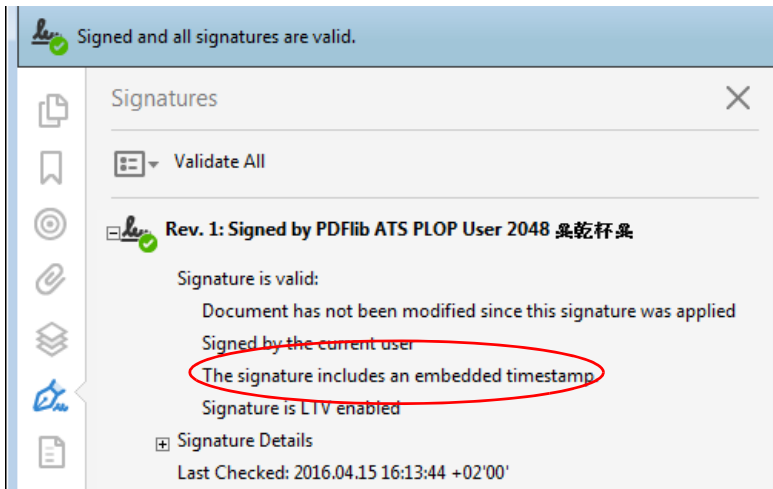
Signed and all signatures are valid.

Signatures

Validate All

Rev. 1: Signed by PDFlib ATS PLOP User 2048 臭乾杯臭

Signature is valid:

Document has not been modified since this signature was applied

Signed by the current user

The signature includes an embedded timestamp

Signature is LTV enabled

Signature Details

Last Checked: 2016.04.15 16:13:44 +02'00'